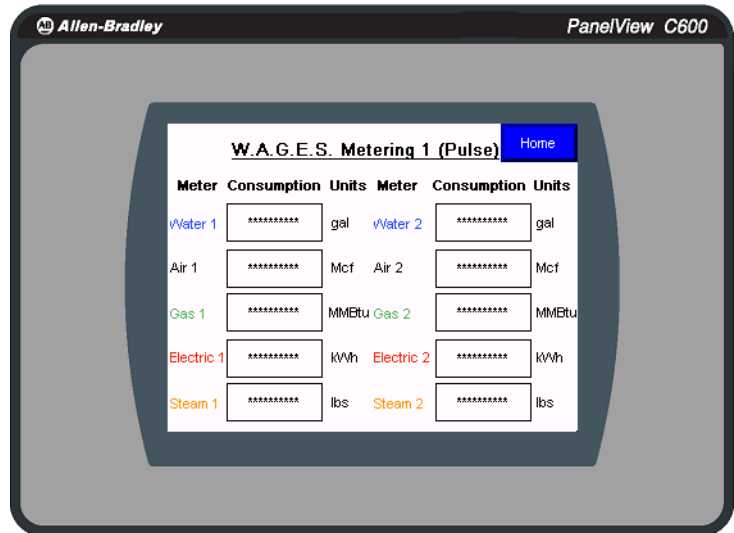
AB Allen-Bradley

PanelView C600

W.A.G.E.S. Metering 1 (Pulse)

Home

| Meter | Consumption | Units | Meter | Consumption | Units |
|---|---|---|---|---|---|
| Water 1 | ********** | gal | Water 2 | ********** | gal |
| Air 1 | ********** | Mcf | Air 2 | ********** | Mcf |
| Gas 1 | ********** | MMBtu | Gas 2 | ********** | MMBtu |
| Electric 1 | ********** | kWh | Electric 2 | ********** | kWh |
| Steam 1 | ********** | lbs | Steam 2 | ********** | lbs |